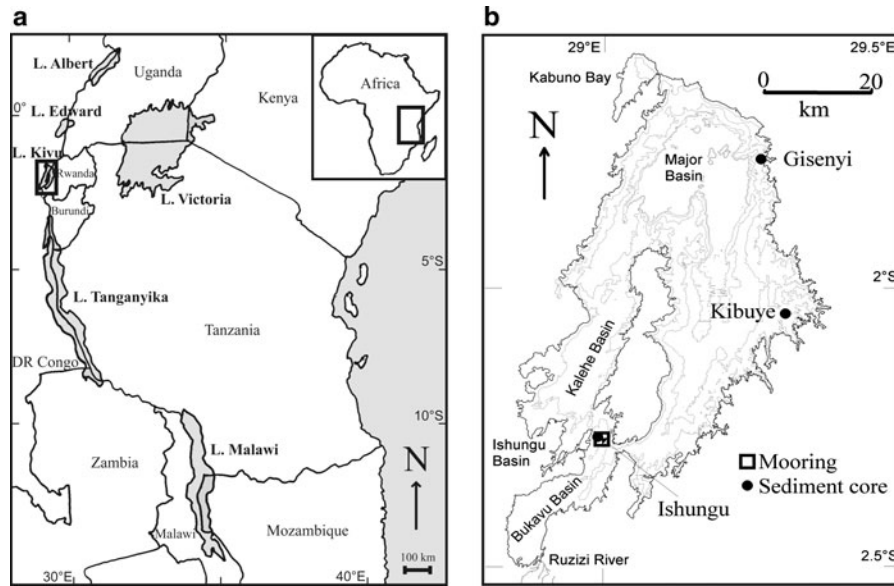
a

L. Albert
Uganda
Kenya
Africa
0°
L. Edward
L. Kivu
Rwanda
Burundi
L. Victoria
5°S
L. Tanganyika
Tanzania
DR Congo
10°S
L. Malawi
Zambia
N
Malawi
Mozambique
100 km
30°E
40°E

b

29°E
29.5°E
Kabuno Bay
0
20
km
N
Major Basin
Gisenyi
2°S
Kibuye
Kalehe Basin
Ishungu Basin
Mooring
Sediment core
Bukavu Basin
Ishungu
Ruzizi River
2.5°S